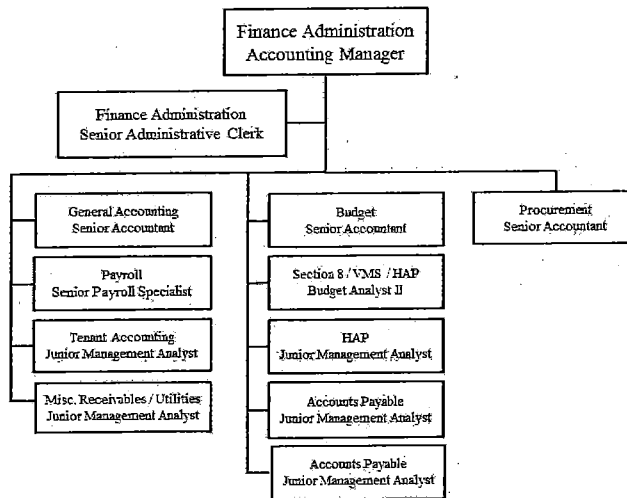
Finance Administration
Accounting Manager

Finance Administration
Senior Administrative Clerk

General Accounting
Senior Accountant

Payroll
Senior Payroll Specialist

Tenant Accounting
Junior Management Analyst

Misc. Receivables / Utilities
Junior Management Analyst

Budget
Senior Accountant

Section 8 / VMS / HAP
Budget Analyst II

HAP
Junior Management Analyst

Accounts Payable
Junior Management Analyst

Accounts Payable
Junior Management Analyst

Procurement
Senior Accountant